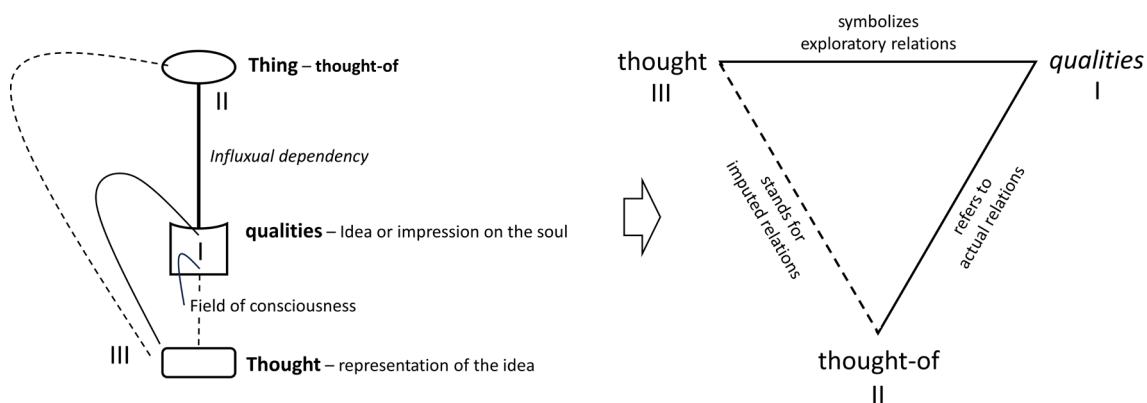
Thing – thought-of

II

Influxual dependency

qualities – Idea or impression on the soul

I

Field of consciousness

III

Thought – representation of the idea

symbolizes exploratory relations

thought

III

qualities

I

stands for imputed relations

refers to actual relations

thought-of

II